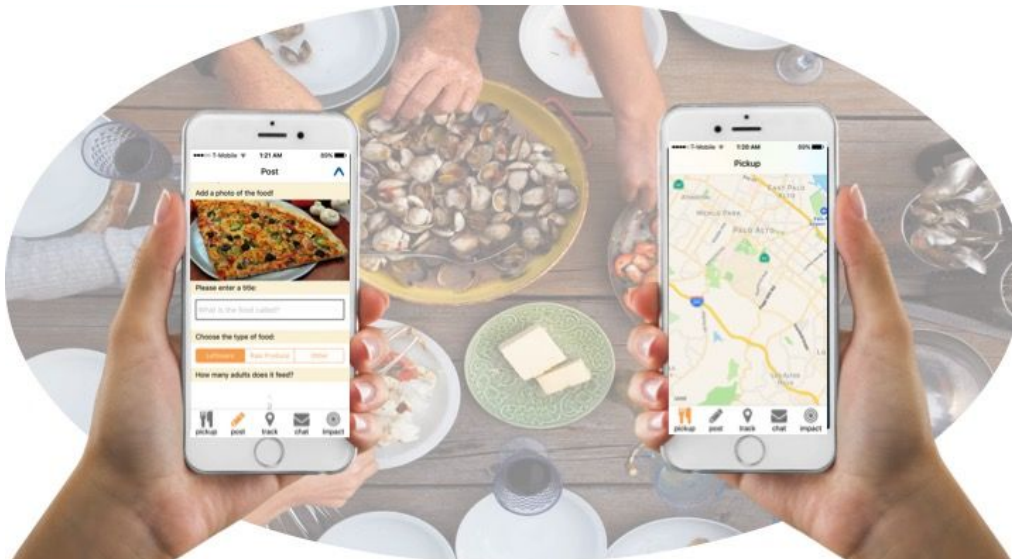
T-Mobile 1:21 AM 80%

Post

Add a photo of the food!

Please enter a title:

What is the food called?

Choose the type of food:

Leftovers Raw Produce Other

How many adults does it feed?

pickup post track chat impact

T-Mobile 1:20 AM 80%

Pickup

East Palo Alto

Menlo Park

Palo Alto

Los Altos

pickup post track chat impact